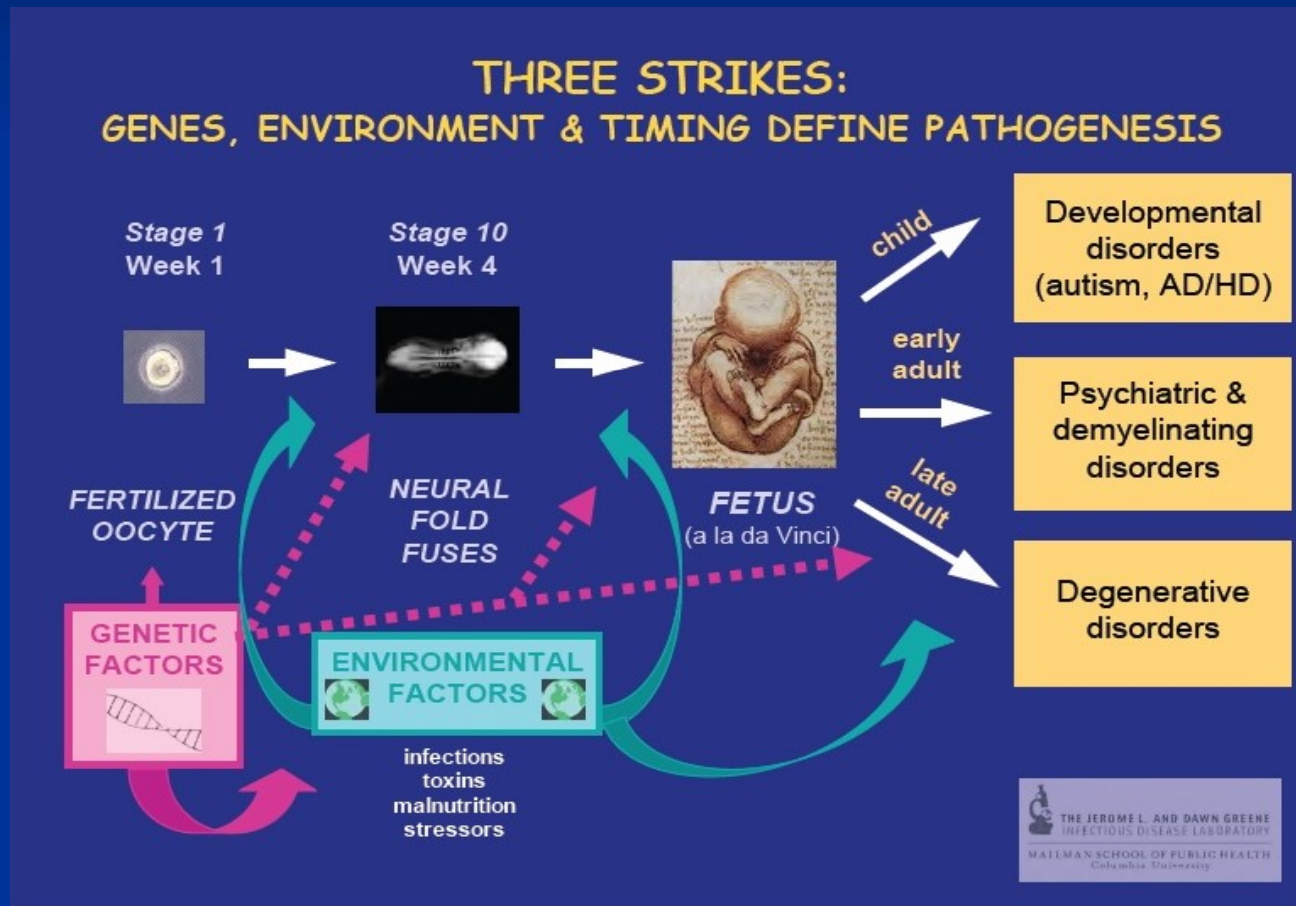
THREE STRIKES:
GENES, ENVIRONMENT & TIMING DEFINE PATHOGENESIS

Stage 1
Week 1

Stage 10
Week 4

FERTILIZED OOCYTE

NEURAL FOLD FUSES

FETUS
(a la da Vinci)

child

early adult

late adult

Developmental disorders (autism, AD/HD)

Psychiatric & demyelinating disorders

Degenerative disorders

GENETIC FACTORS

ENVIRONMENTAL FACTORS

infections
toxins
malnutrition
stressors

THE JEROME L. AND DAWN GREENE INFECTIOUS DISEASE LABORATORY
MAILMAN SCHOOL OF PUBLIC HEALTH
Columbia University